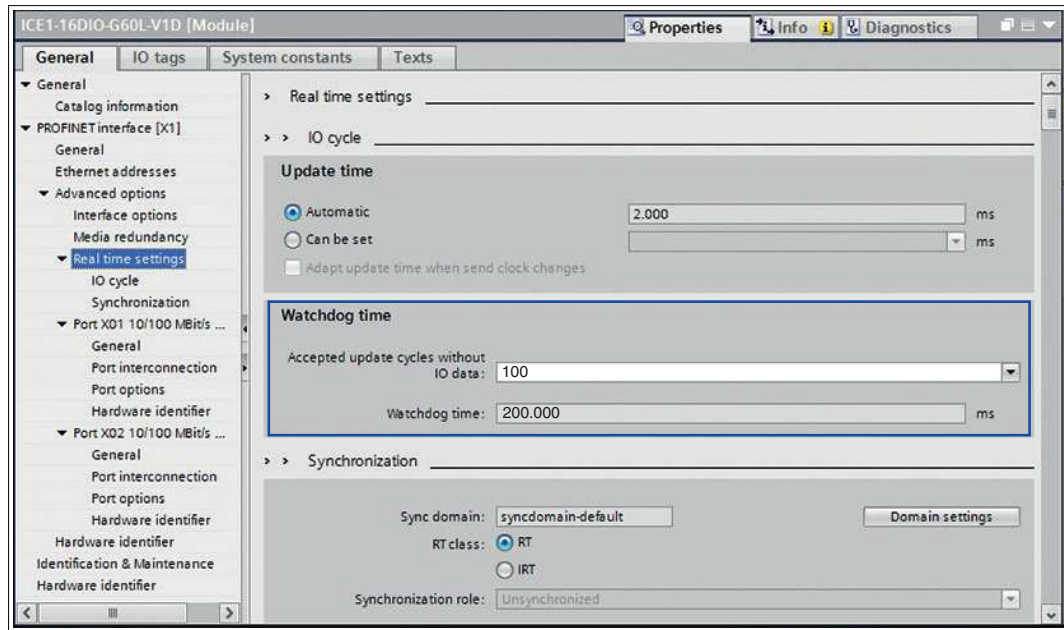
ICE1-16DIO-G60L-V1D [Module]

Properties | Info | Diagnostics

General | IO tags | System constants | Texts

General
Catalog information
PROFINET interface [X1]
General
Ethernet addresses
Advanced options
Interface options
Media redundancy
Real time settings
IO cycle
Synchronization
Port X01 10/100 MBit/s ...
General
Port interconnection
Port options
Hardware identifier
Port X02 10/100 MBit/s ...
General
Port interconnection
Port options
Hardware identifier
Hardware identifier
Identification & Maintenance
Hardware identifier

> Real time settings

> > IO cycle

Update time

Automatic 2.000 ms
Can be set ms
Adapt update time when send clock changes

Watchdog time

Accepted update cycles without IO data: 100

Watchdog time: 200.000 ms

> > Synchronization

Sync domain: syncdomain-default
Domain settings
RT class: RT
IRT
Synchronization role: Unsynchronized